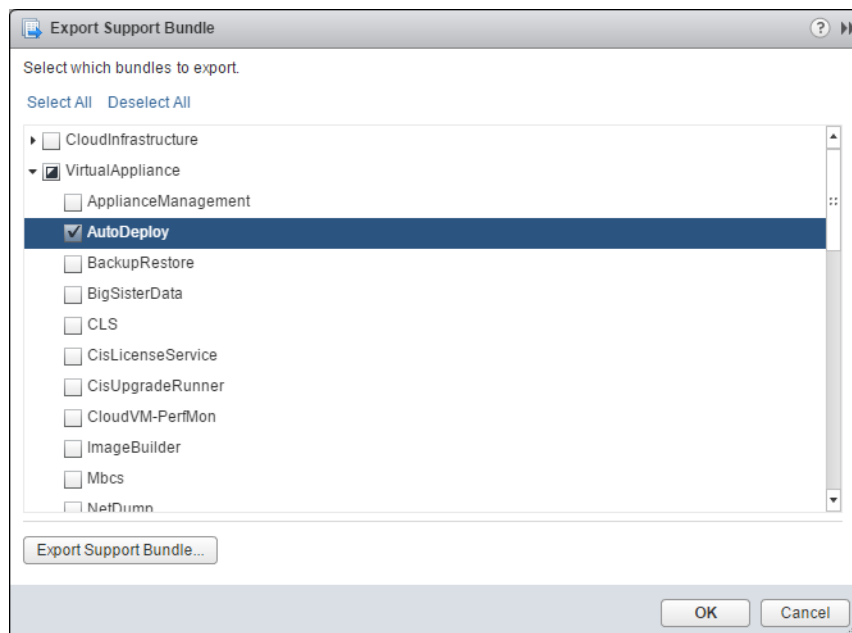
Export Support Bundle

Select which bundles to export.

Select All Deselect All

CloudInfrastructure
VirtualAppliance
ApplianceManagement
AutoDeploy
BackupRestore
BigSisterData
CLS
CisLicenseService
CisUpgradeRunner
CloudVM-PerfMon
ImageBuilder
Mbcs
NetDump

Export Support Bundle...

OK Cancel